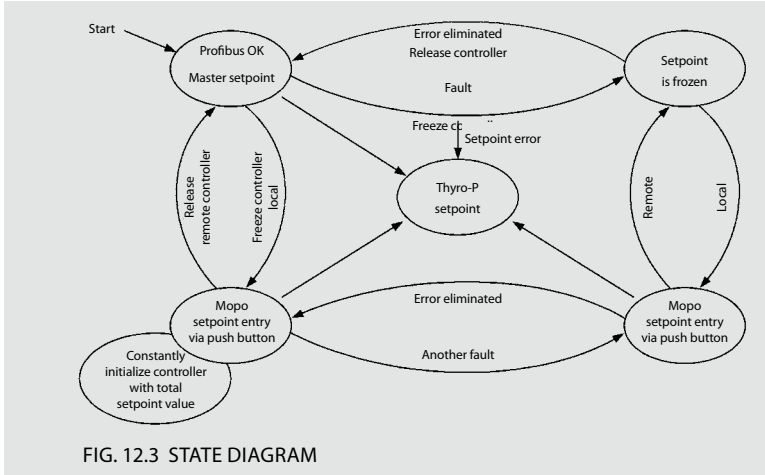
Start

Profibus OK

Master setpoint

Error eliminated

Release controller

Fault

Setpoint is frozen

Freeze cc

Setpoint error

Thyro-P setpoint

Release remote controller

Freeze controller local

Remote

Local

Mopo setpoint entry via push button

Error eliminated

Another fault

Mopo setpoint entry via push button

Constantly initialize controller with total setpoint value

FIG. 12.3 STATE DIAGRAM